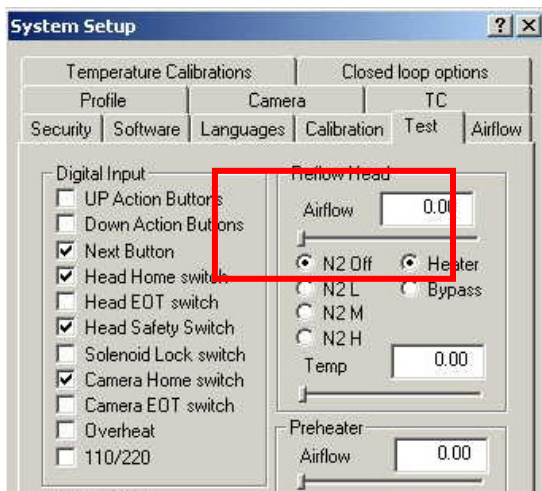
System Setup

? X

Temperature Calibrations | Closed loop options
Profile | Camera | TC
Security | Software | Languages | Calibration | Test | Airflow

Digital Input
UP Action Buttons
Down Action Buttons
Next Button
Head Home switch
Head EOT switch
Head Safety Switch
Solenoid Lock switch
Camera Home switch
Camera EOT switch
Overheat
110/220

Reflow Head
Airflow 0.00
N2 Off
Heater
N2 L
Bypass
N2 M
N2 H
Temp 0.00

Preheater
Airflow 0.00